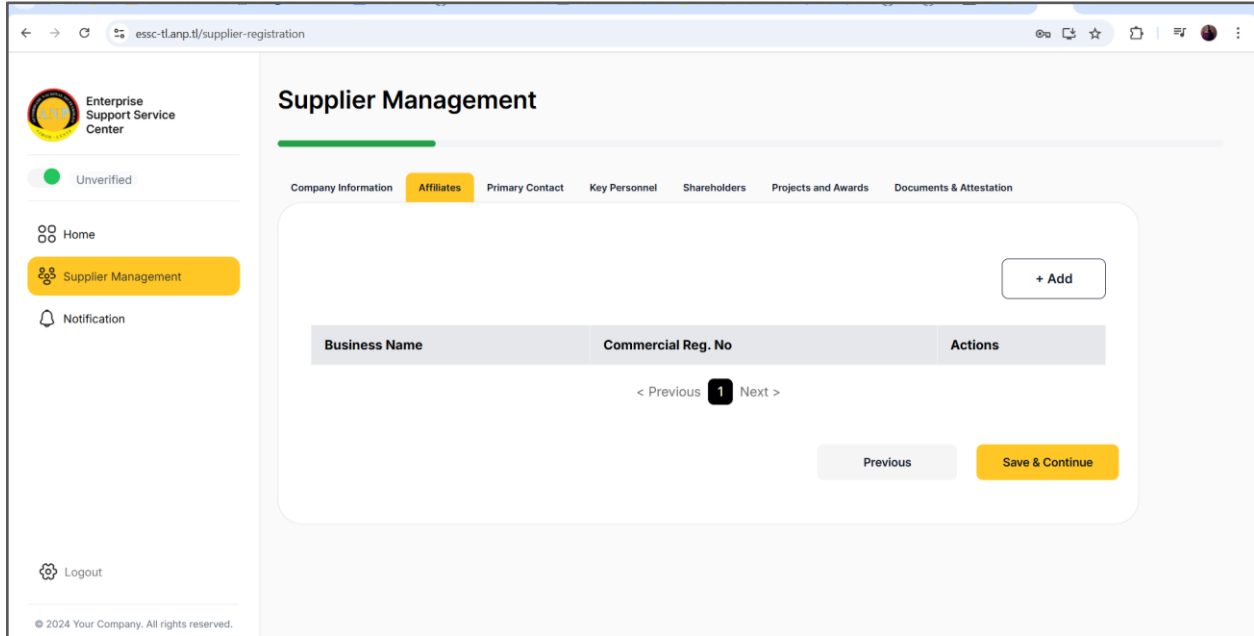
essc-tl.anp.tl/supplier-registration

Enterprise Support Service Center

Unverified

Home

Supplier Management

Notification

Logout

© 2024 Your Company. All rights reserved.

Supplier Management

Company Information | Affiliates | Primary Contact | Key Personnel | Shareholders | Projects and Awards | Documents & Attestation

+ Add

| Business Name | Commercial Reg. No | Actions |
|---|---|---|

< Previous 1 Next >

Previous

Save & Continue